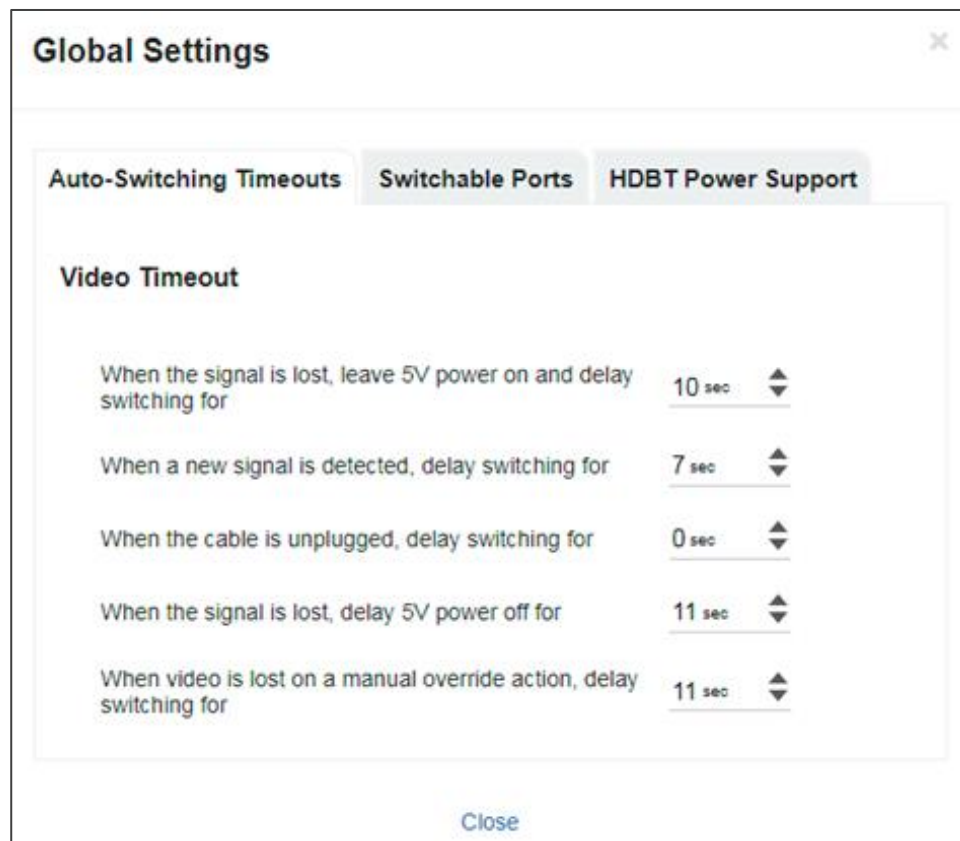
Global Settings

×

Auto-Switching Timeouts | Switchable Ports | HDBT Power Support

Video Timeout

When the signal is lost, leave 5V power on and delay switching for 10 sec

When a new signal is detected, delay switching for 7 sec

When the cable is unplugged, delay switching for 0 sec

When the signal is lost, delay 5V power off for 11 sec

When video is lost on a manual override action, delay switching for 11 sec

Close